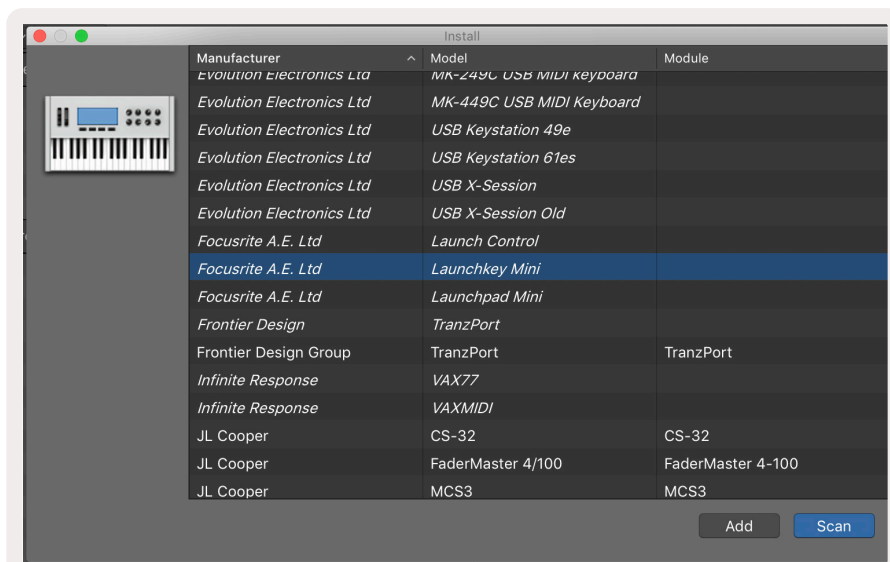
Install

| Manufacturer | Model | Module |
|---|---|---|
| Evolution Electronics Ltd | MK-249C USB MIDI Keyboard | |
| Evolution Electronics Ltd | MK-449C USB MIDI Keyboard | |
| Evolution Electronics Ltd | USB Keystation 49e | |
| Evolution Electronics Ltd | USB Keystation 61es | |
| Evolution Electronics Ltd | USB X-Session | |
| Evolution Electronics Ltd | USB X-Session Old | |
| Focusrite A.E. Ltd | Launch Control | |
| Focusrite A.E. Ltd | Launchkey Mini | |
| Focusrite A.E. Ltd | Launchpad Mini | |
| Frontier Design | TranzPort | |
| Frontier Design Group | TranzPort | TranzPort |
| Infinite Response | VAX77 | |
| Infinite Response | VAXMIDI | |
| JL Cooper | CS-32 | CS-32 |
| JL Cooper | FaderMaster 4/100 | FaderMaster 4-100 |
| JL Cooper | MCS3 | MCS3 |

Add Scan